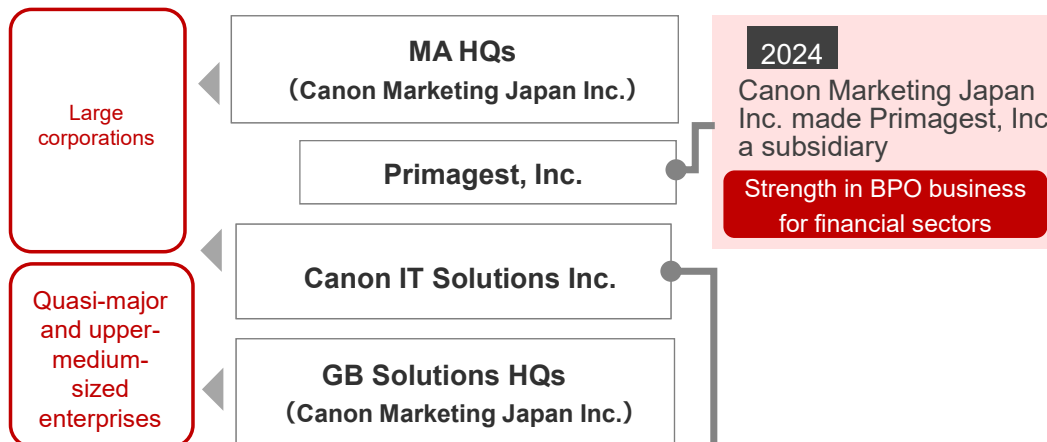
Large corporations

MA HQs
（Canon Marketing Japan Inc.）

Primagest, Inc.

Canon IT Solutions Inc.

Quasi-major and upper-medium-sized enterprises

GB Solutions HQs
（Canon Marketing Japan Inc.）

2024
Canon Marketing Japan Inc. made Primagest, Inc a subsidiary

Strength in BPO business for financial sectors